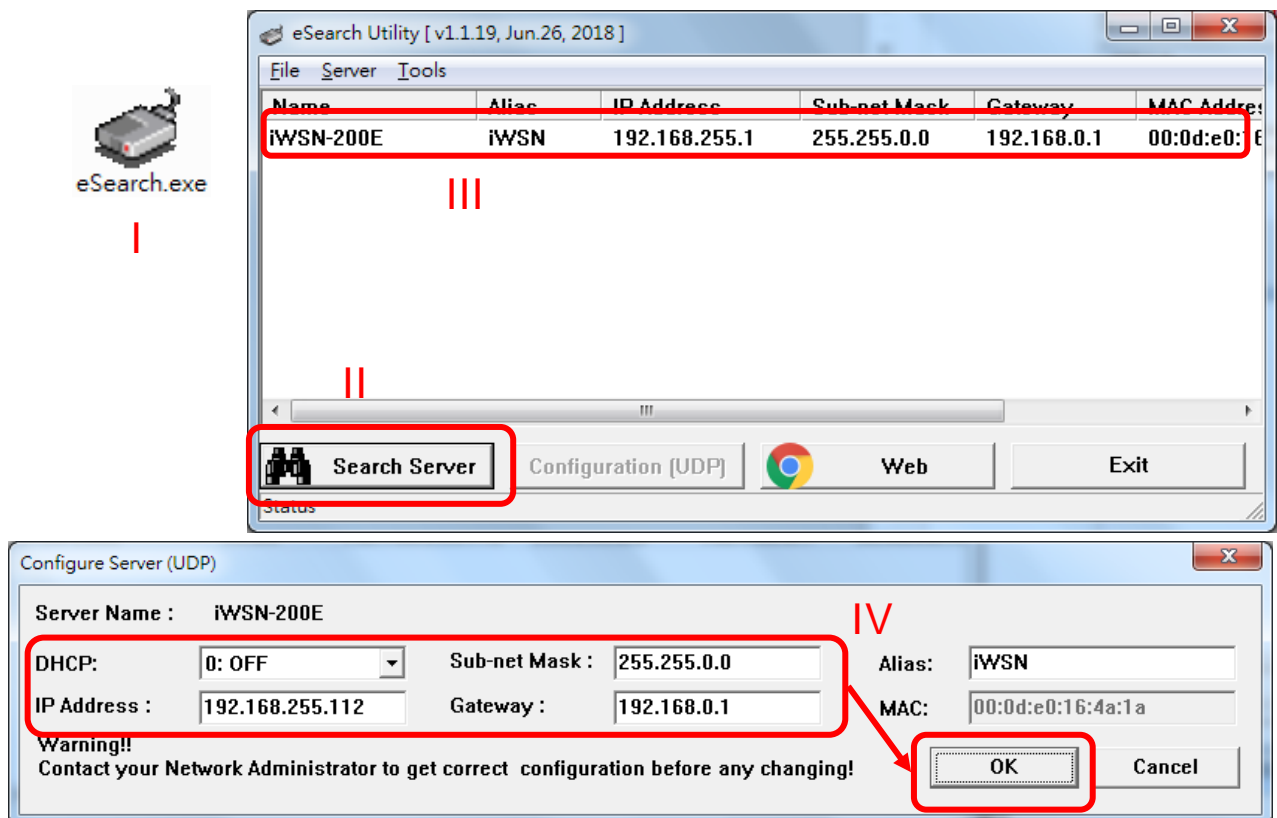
eSearch.exe

I

eSearch Utility [ v1.1.19, Jun.26, 2018 ]

File Server Tools

| Name | Alias | IP Address | Sub-net Mask | Gateway | MAC Addres |
|---|---|---|---|---|---|
| iWSN-200E | iWSN | 192.168.255.1 | 255.255.0.0 | 192.168.0.1 | 00:0d:e0:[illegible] |

III

II

Search Server

Configuration (UDP)

Web

Exit

Status

Configure Server (UDP)

Server Name : iWSN-200E

IV

DHCP: 0: OFF

Sub-net Mask : 255.255.0.0

Alias: iWSN

IP Address : 192.168.255.112

Gateway : 192.168.0.1

MAC: 00:0d:e0:16:4a:1a

Warning!!
Contact your Network Administrator to get correct configuration before any changing!

OK

Cancel